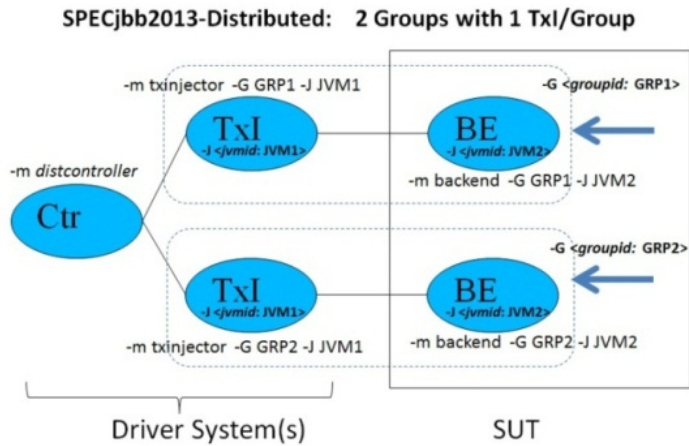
SPECjbb2013-Distributed: 2 Groups with 1 TxI/Group

-m txinjector -G GRP1 -J JVM1

-G <groupid: GRP1>

TxI
-J <jvmid: JVM1>

BE
-J <jvmid: JVM2>

-m distcontroller

Ctr

-m backend -G GRP1 -J JVM2

-G <groupid: GRP2>

TxI
-J <jvmid: JVM1>

BE
-J <jvmid: JVM2>

-m txinjector -G GRP2 -J JVM1

-m backend -G GRP2 -J JVM2

Driver System(s)

SUT